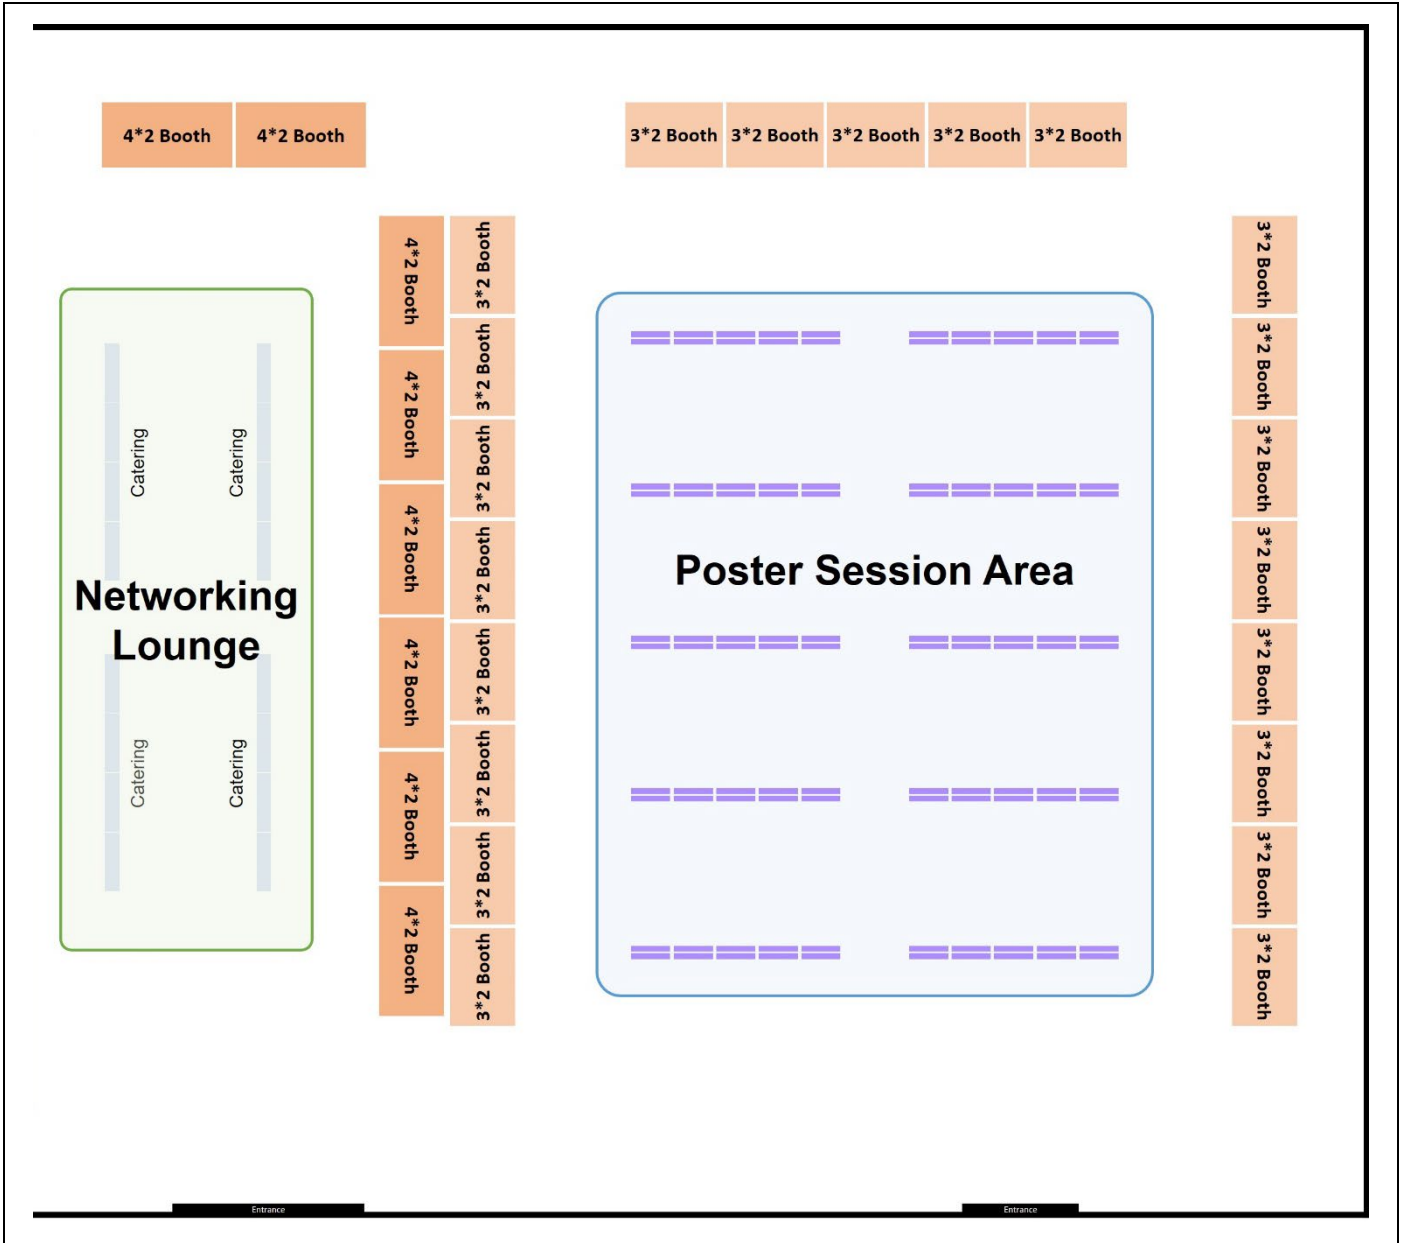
4*2 Booth 4*2 Booth

3*2 Booth 3*2 Booth 3*2 Booth 3*2 Booth 3*2 Booth

Catering Catering

Networking Lounge

Catering Catering

4*2 Booth
4*2 Booth
4*2 Booth
4*2 Booth
4*2 Booth
4*2 Booth

3*2 Booth
3*2 Booth
3*2 Booth
3*2 Booth
3*2 Booth
3*2 Booth
3*2 Booth
3*2 Booth

Poster Session Area

3*2 Booth
3*2 Booth
3*2 Booth
3*2 Booth
3*2 Booth
3*2 Booth
3*2 Booth
3*2 Booth

Entrance Entrance